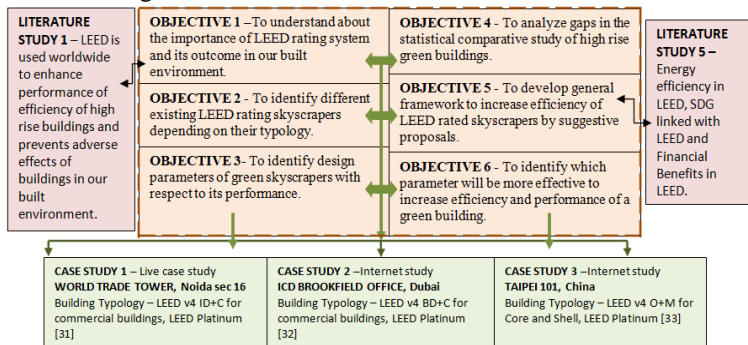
LITERATURE STUDY 1 – LEED is used worldwide to enhance performance of efficiency of high rise buildings and prevents adverse effects of buildings in our built environment.

OBJECTIVE 1 –To understand about the importance of LEED rating system and its outcome in our built environment.

OBJECTIVE 2 - To identify different existing LEED rating skyscrapers depending on their typology.

OBJECTIVE 3- To identify design parameters of green skyscrapers with respect to its performance.

OBJECTIVE 4 - To analyze gaps in the statistical comparative study of high rise green buildings.

OBJECTIVE 5 - To develop general framework to increase efficiency of LEED rated skyscrapers by suggestive proposals.

OBJECTIVE 6 - To identify which parameter will be more effective to increase efficiency and performance of a green building.

LITERATURE STUDY 5 – Energy efficiency in LEED, SDG linked with LEED and Financial Benefits in LEED.

CASE STUDY 1 – Live case study
WORLD TRADE TOWER, Noida sec 16
Building Typology – LEED v4 ID+C for commercial buildings, LEED Platinum [31]

CASE STUDY 2 –Internet study
ICD BROOKFIELD OFFICE, Dubai
Building Typology – LEED v4 BD+C for commercial buildings, LEED Platinum [32]

CASE STUDY 3 –Internet study
TAIPEI 101, China
Building Typology – LEED v4 O+M for Core and Shell, LEED Platinum [33]